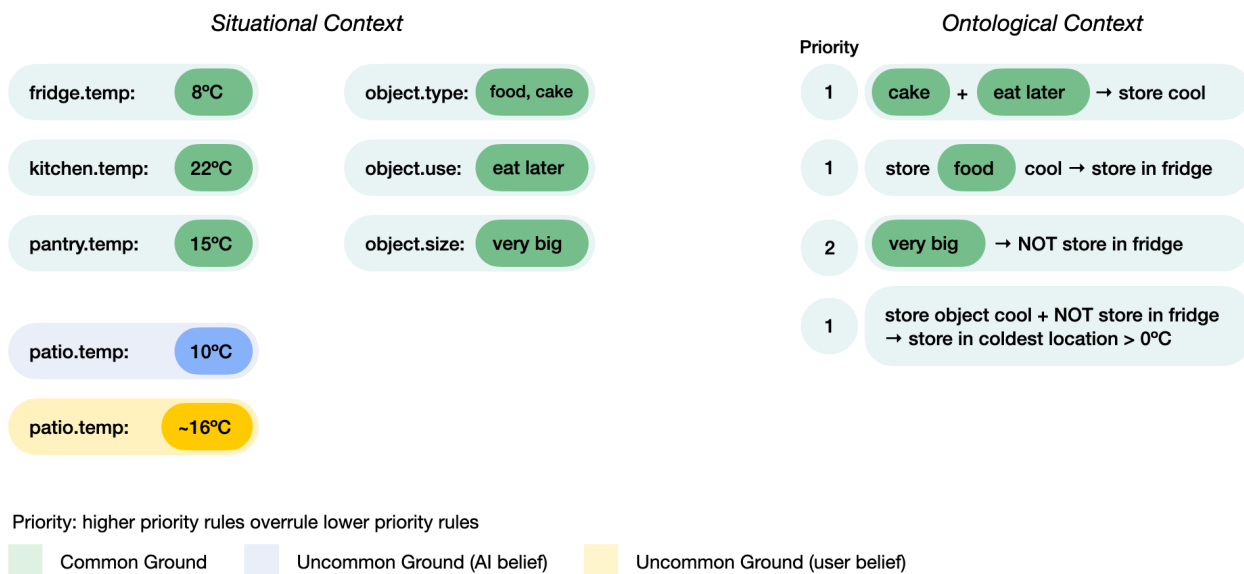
*Situational Context*

fridge.temp: 8ºC

kitchen.temp: 22ºC

pantry.temp: 15ºC

object.type: food, cake

object.use: eat later

object.size: very big

patio.temp: 10ºC

patio.temp: ~16ºC

*Ontological Context*

Priority

1 cake + eat later → store cool

1 store food cool → store in fridge

2 very big → NOT store in fridge

1 store object cool + NOT store in fridge → store in coldest location > 0ºC

Priority: higher priority rules overrule lower priority rules

Common Ground

Uncommon Ground (AI belief)

Uncommon Ground (user belief)